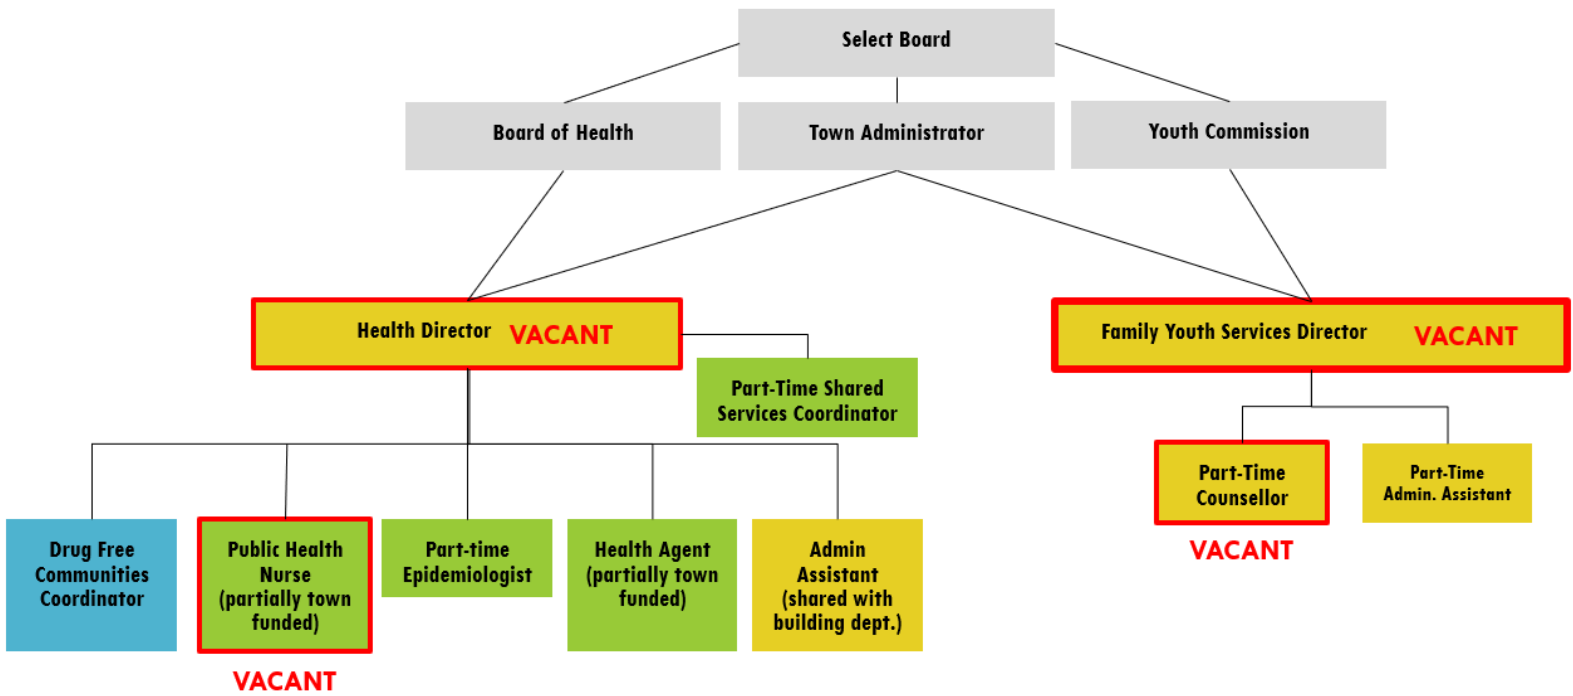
Select Board

Board of Health

Town Administrator

Youth Commission

Health Director VACANT

Part-Time Shared Services Coordinator

Family Youth Services Director VACANT

Part-Time Counsellor

VACANT

Part-Time Admin. Assistant

Drug Free Communities Coordinator

Public Health Nurse (partially town funded)

VACANT

Part-time Epidemiologist

Health Agent (partially town funded)

Admin Assistant (shared with building dept.)